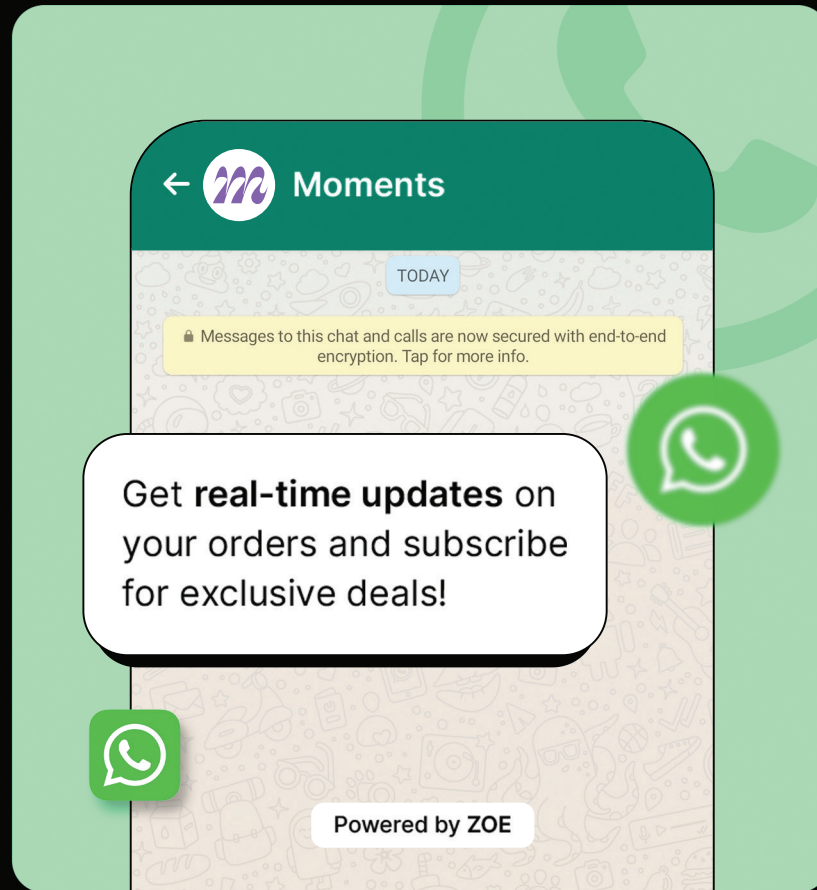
Moments

TODAY

Messages to this chat and calls are now secured with end-to-end encryption. Tap for more info.

Get **real-time updates** on your orders and subscribe for exclusive deals!

Powered by ZOE